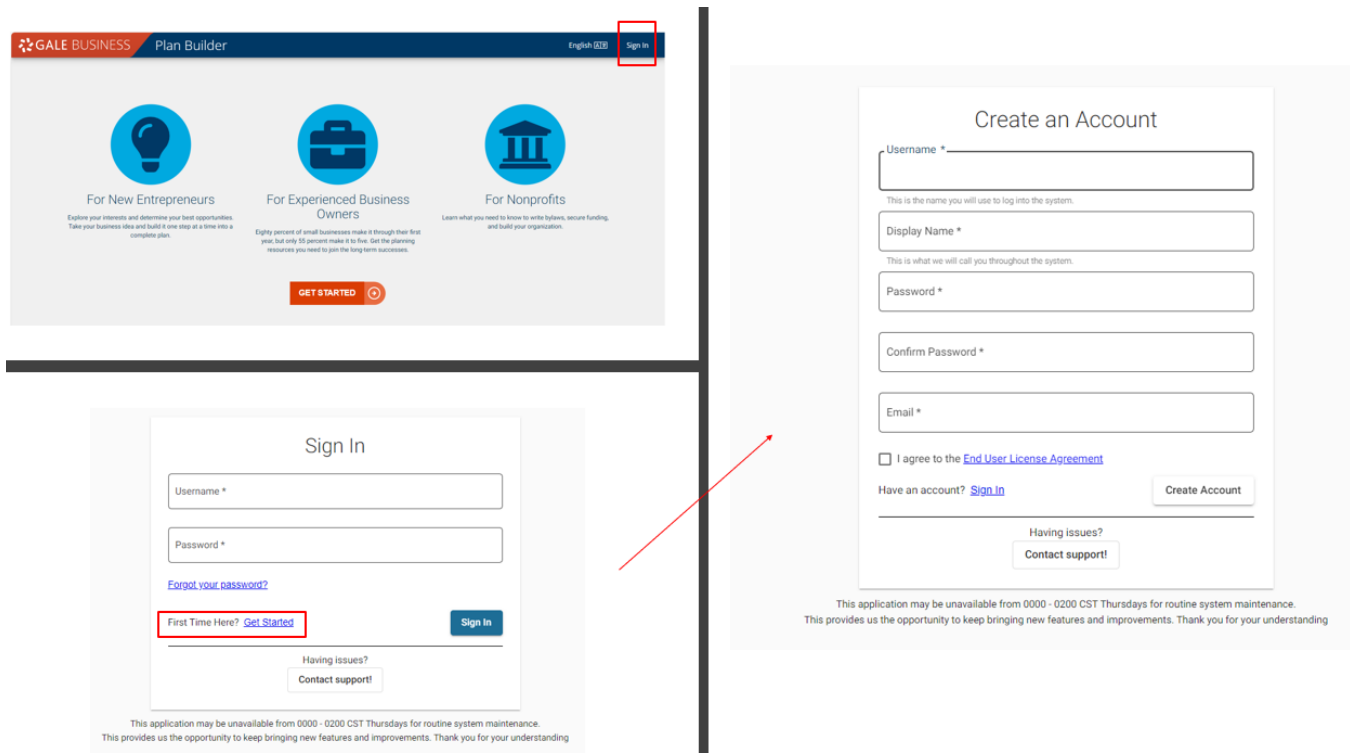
GALE BUSINESS Plan Builder

English

Sign In

For New Entrepreneurs

Explore your interests and determine your best opportunities. Take your business idea and build it one step at a time into a complete plan.

For Experienced Business Owners

Eighty percent of small businesses make it through their first year, but only 55 percent make it to five. Get the planning resources you need to join the long-term successes.

For Nonprofits

Learn what you need to know to write bylaws, secure funding, and build your organization.

GET STARTED

Sign In

Username *

Password *

Forgot your password?

First Time Here? Get Started

Sign In

Having issues?

Contact support!

This application may be unavailable from 0000 - 0200 CST Thursdays for routine system maintenance.
This provides us the opportunity to keep bringing new features and improvements. Thank you for your understanding

Create an Account

Username *

This is the name you will use to log into the system.

Display Name *

This is what we will call you throughout the system.

Password *

Confirm Password *

Email *

I agree to the End User License Agreement

Have an account? Sign In

Create Account

Having issues?

Contact support!

This application may be unavailable from 0000 - 0200 CST Thursdays for routine system maintenance.
This provides us the opportunity to keep bringing new features and improvements. Thank you for your understanding